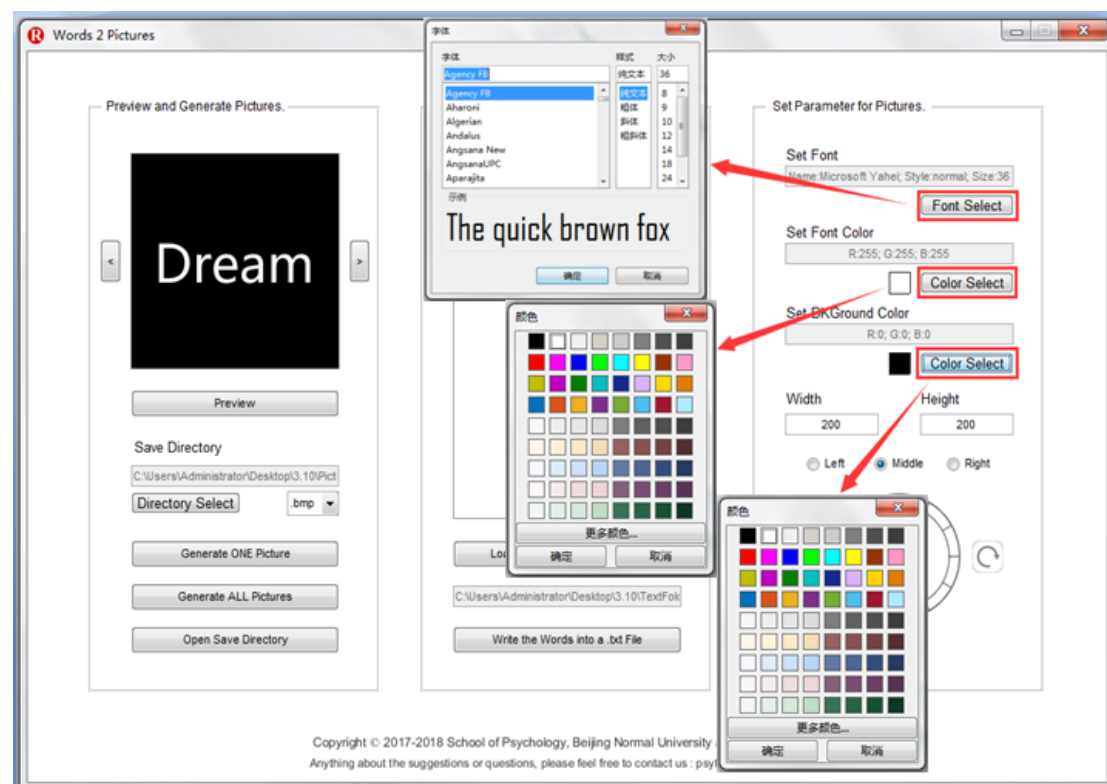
Words 2 Pictures

字体

字体
Agency FB
Agency FB
Aharoni
Algerian
Andalus
Angsana New
AngsanaUPC
Aparajita

样式
纯文本
纯文本
粗体
斜体
粗斜体

大小
36
8
9
10
12
14
16
18
24

示例
The quick brown fox

确定
取消

Preview and Generate Pictures.

<

Dream

>

Preview

Save Directory

C:\Users\Administrator\Desktop\3.10\Pict

Directory Select

.bmp

Generate ONE Picture

Generate ALL Pictures

Open Save Directory

颜色

更多颜色...

确定
取消

Loa

C:\Users\Administrator\Desktop\3.10\TextFol

Write the Words into a .txt File

Set Parameter for Pictures.

Set Font

Name:Microsoft Yahei; Style:normal; Size:36

Font Select

Set Font Color

R:255; G:255; B:255

Color Select

Set BKGround Color

R:0; G:0; B:0

Color Select

Width
200

Height
200

Left
Middle
Right

颜色

更多颜色...

确定
取消

Copyright © 2017-2018 School of Psychology, Beijing Normal University

Anything about the suggestions or questions, please feel free to contact us : psy